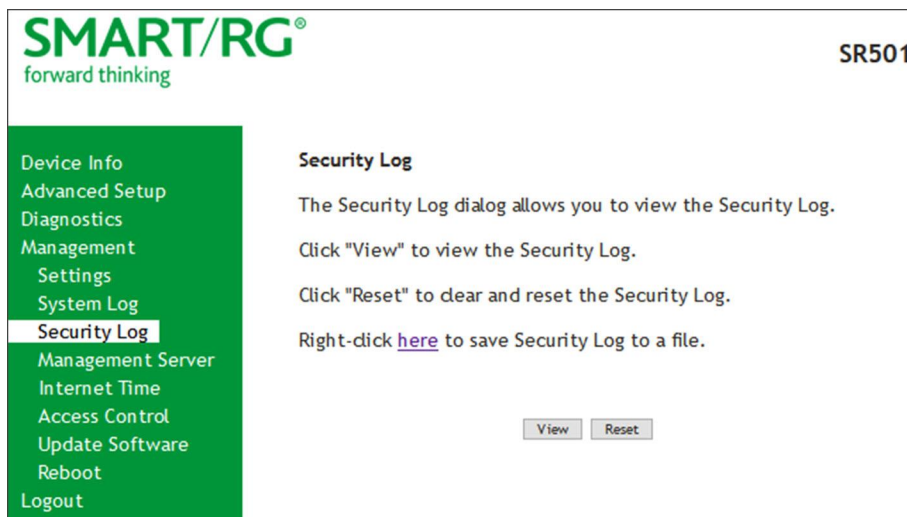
SMART/RG®
forward thinking

SR501

Device Info
Advanced Setup
Diagnostics
Management
Settings
System Log
Security Log
Management Server
Internet Time
Access Control
Update Software
Reboot
Logout

Security Log

The Security Log dialog allows you to view the Security Log.

Click "View" to view the Security Log.

Click "Reset" to clear and reset the Security Log.

Right-click here to save Security Log to a file.

View Reset